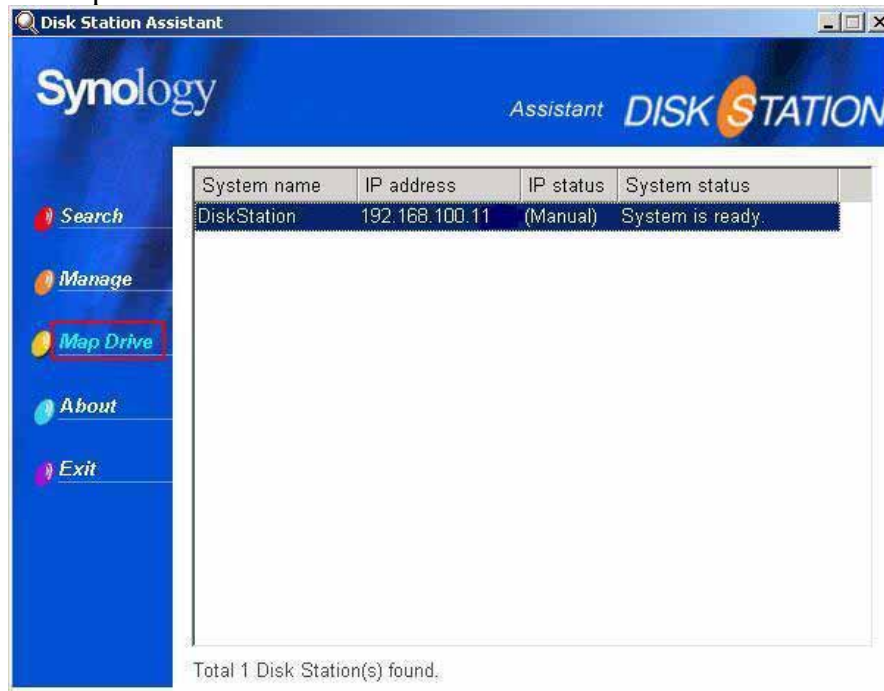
Disk Station Assistant

Synology

Assistant DISK STATION

Search

Manage

Map Drive

About

Exit

| System name | IP address | IP status | System status |
|---|---|---|---|
| DiskStation | 192.168.100.11 | (Manual) | System is ready. |

Total 1 Disk Station(s) found.